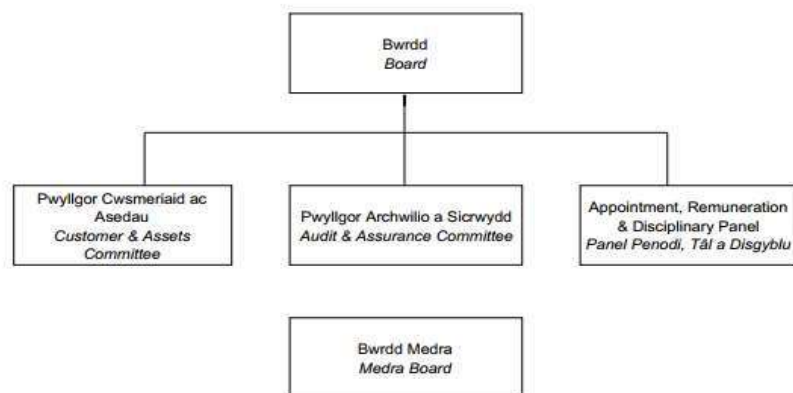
Bwrdd
*Board*

Pwyllgor Cwsmeriaid ac Asedau
*Customer & Assets Committee*

Pwyllgor Archwilio a Sicrwydd
*Audit & Assurance Committee*

Appointment, Remuneration & Disciplinary Panel
*Panel Penodi, Tâl a Disgyblu*

Bwrdd Medra
*Medra Board*